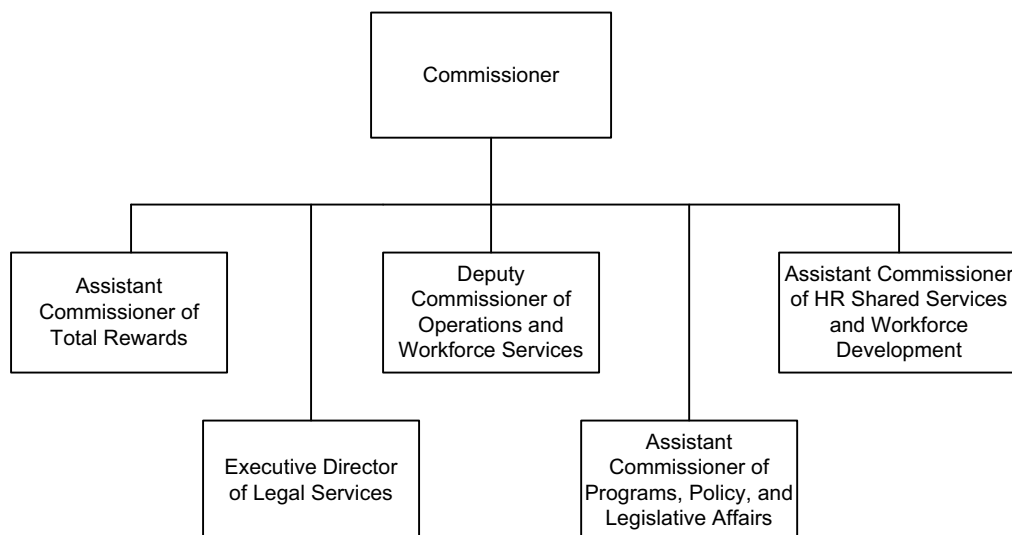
Commissioner

Assistant Commissioner of Total Rewards

Deputy Commissioner of Operations and Workforce Services

Assistant Commissioner of HR Shared Services and Workforce Development

Executive Director of Legal Services

Assistant Commissioner of Programs, Policy, and Legislative Affairs